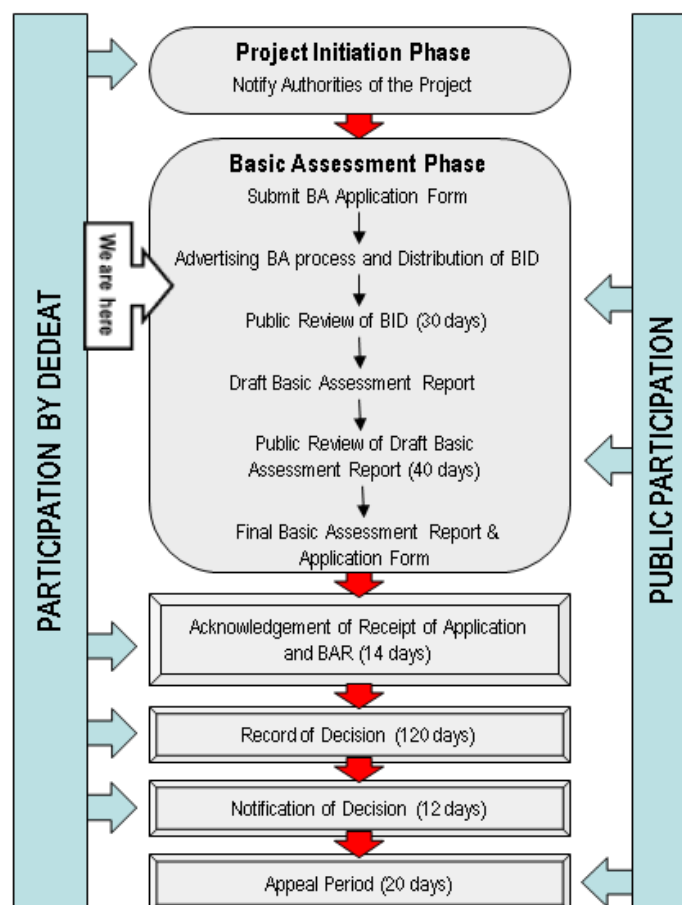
PARTICIPATION BY DEDEAT

Project Initiation Phase
Notify Authorities of the Project

Basic Assessment Phase
Submit BA Application Form

We are here

Advertising BA process and Distribution of BID

Public Review of BID (30 days)

Draft Basic Assessment Report

Public Review of Draft Basic Assessment Report (40 days)

Final Basic Assessment Report & Application Form

Acknowledgement of Receipt of Application and BAR (14 days)

Record of Decision (120 days)

Notification of Decision (12 days)

Appeal Period (20 days)

PUBLIC PARTICIPATION